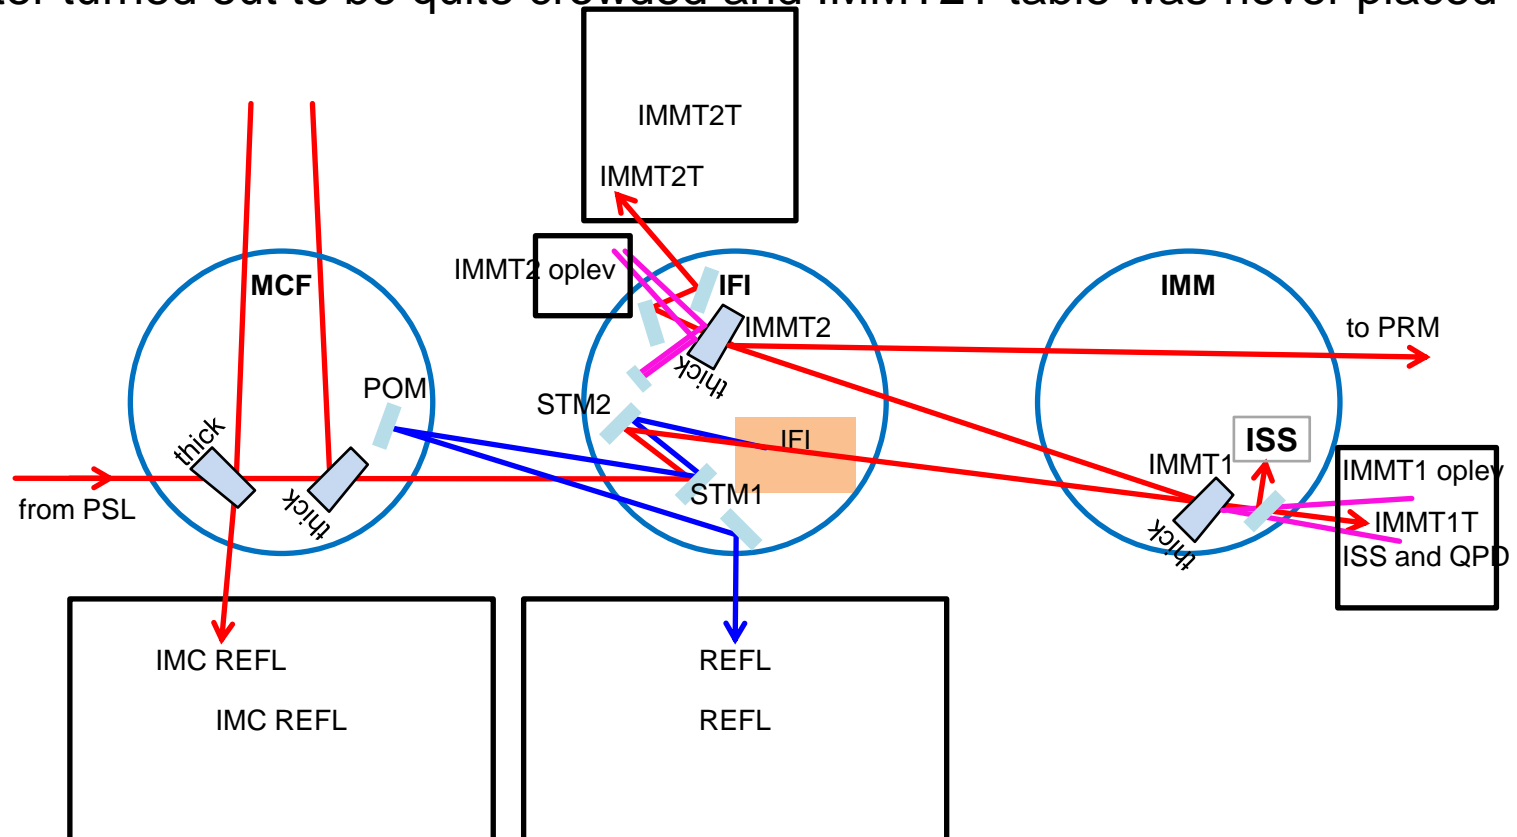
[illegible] turned out to be quite crowded and IMMT2T table was never placed

IMMT2T
IMMT2T
IMMT2 oplev
MCF
IFI
IMMT2
IMM
to PRM
thick
POM
STM2
IFI
ISS
IMMT1
IMMT1 oplev
thick
thick
from PSL
thick
STM1
IMMT1T
ISS and QPD
thick
IMC REFL
IMC REFL
REFL
REFL